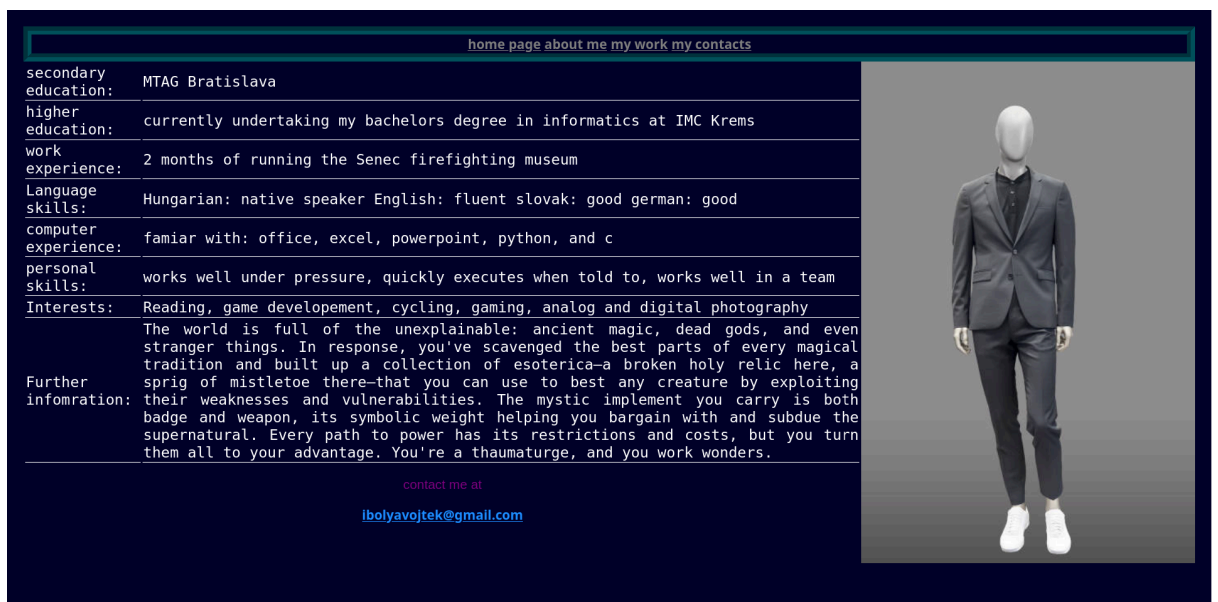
home page about me my work my contacts

| | |
|---|---|
| secondary education: | MTAG Bratislava |
| higher education: | currently undertaking my bachelors degree in informatics at IMC Krems |
| work experience: | 2 months of running the Senec firefighting museum |
| Language skills: | Hungarian: native speaker English: fluent slovak: good german: good |
| computer experience: | famiar with: office, excel, powerpoint, python, and c |
| personal skills: | works well under pressure, quickly executes when told to, works well in a team |
| Interests: | Reading, game developement, cycling, gaming, analog and digital photography |
| Further infomration: | The world is full of the unexplainable: ancient magic, dead gods, and even stranger things. In response, you've scavenged the best parts of every magical tradition and built up a collection of esoterica—a broken holy relic here, a sprig of mistletoe there—that you can use to best any creature by exploiting their weaknesses and vulnerabilities. The mystic implement you carry is both badge and weapon, its symbolic weight helping you bargain with and subdue the supernatural. Every path to power has its restrictions and costs, but you turn them all to your advantage. You're a thaumaturge, and you work wonders. |

contact me at

ibolyavojtek@gmail.com